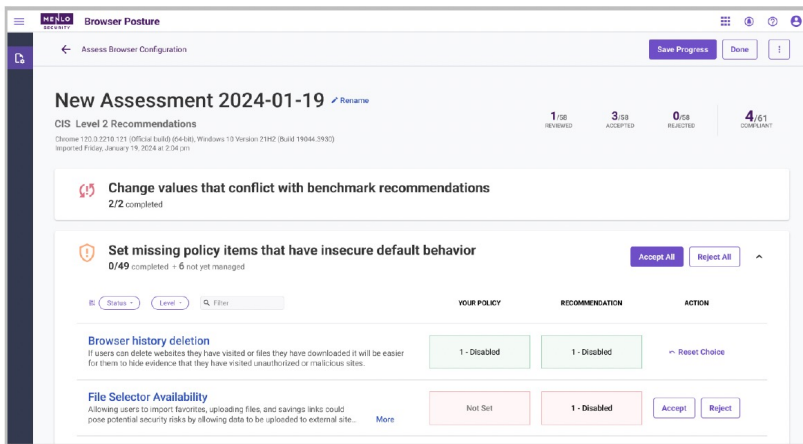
MENLO SECURITY Browser Posture

Assess Browser Configuration

Save Progress Done

New Assessment 2024-01-19 Rename

CIS Level 2 Recommendations

Chrome 120.0.2210.121 (Official build) (64-bit), Windows 10 Version 21H2 (Build 19044.3930)
Imported Friday, January 19, 2024 at 2:04 pm

1/58 REVIEWED
3/58 ACCEPTED
0/58 REJECTED
4/61 COMPLIANT

Change values that conflict with benchmark recommendations
2/2 completed

Set missing policy items that have insecure default behavior
0/49 completed + 6 not yet managed

Accept All Reject All

Status Level Filter

| | YOUR POLICY | RECOMMENDATION | ACTION |
|---|---|---|---|
| **Browser history deletion** If users can delete websites they have visited or files they have downloaded it will be easier for them to hide evidence that they have visited unauthorized or malicious sites. | 1 - Disabled | 1 - Disabled | Reset Choice |
| **File Selector Availability** Allowing users to import favorites, uploading files, and savings links could pose potential security risks by allowing data to be uploaded to external site... More | Not Set | 1 - Disabled | Accept Reject |